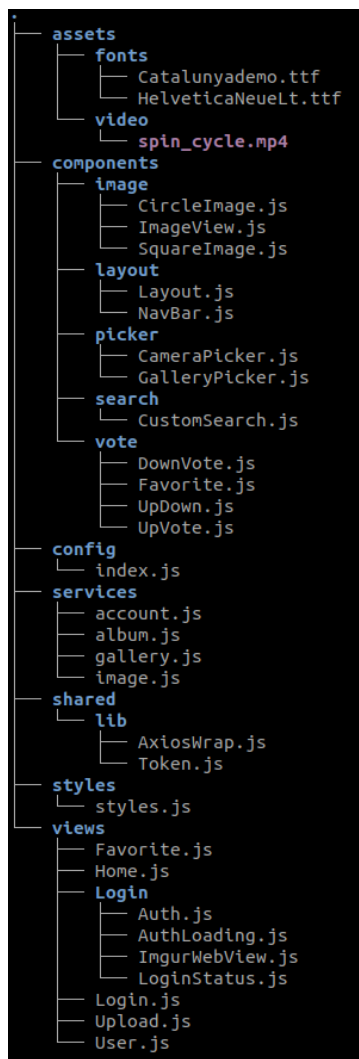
.
├── assets
│   ├── fonts
│   │   ├── Catalunyademo.ttf
│   │   └── HelveticaNeueLt.ttf
│   └── video
│       └── spin_cycle.mp4
├── components
│   ├── image
│   │   ├── CircleImage.js
│   │   ├── ImageView.js
│   │   └── SquareImage.js
│   ├── layout
│   │   ├── Layout.js
│   │   └── NavBar.js
│   ├── picker
│   │   ├── CameraPicker.js
│   │   └── GalleryPicker.js
│   ├── search
│   │   └── CustomSearch.js
│   └── vote
│       ├── DownVote.js
│       ├── Favorite.js
│       ├── UpDown.js
│       └── UpVote.js
├── config
│   └── index.js
├── services
│   ├── account.js
│   ├── album.js
│   ├── gallery.js
│   └── image.js
├── shared
│   └── lib
│       ├── AxiosWrap.js
│       └── Token.js
├── styles
│   └── styles.js
└── views
    ├── Favorite.js
    ├── Home.js
    ├── Login
    │   ├── Auth.js
    │   ├── AuthLoading.js
    │   ├── ImgurWebView.js
    │   └── LoginStatus.js
    ├── Login.js
    ├── Upload.js
    └── User.js